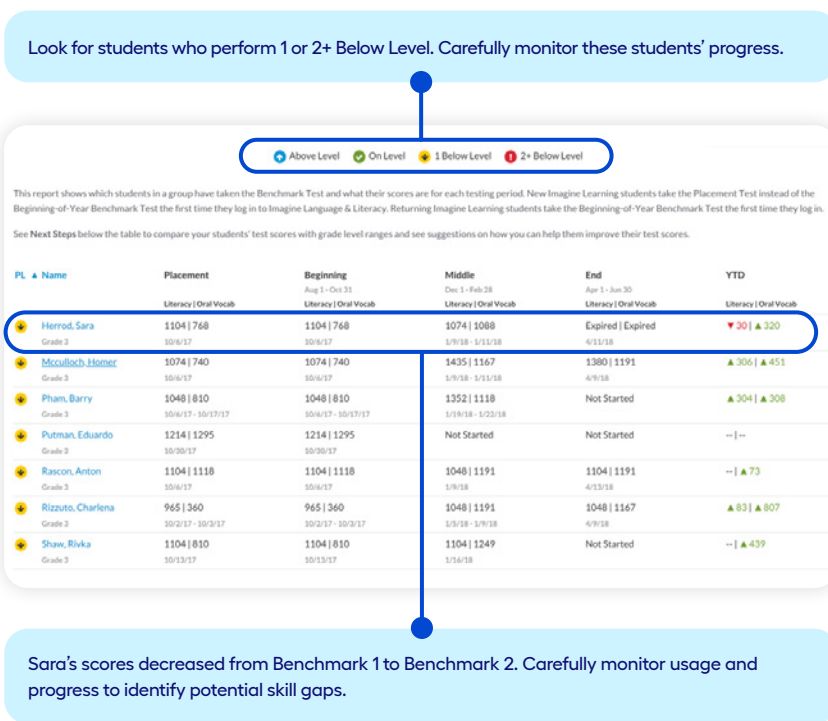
Look for students who perform 1 or 2+ Below Level. Carefully monitor these students' progress.

Above Level On Level 1 Below Level 2+ Below Level

This report shows which students in a group have taken the Benchmark Test and what their scores are for each testing period. New Imagine Learning students take the Placement Test instead of the Beginning-of-Year Benchmark Test the first time they log in to Imagine Language & Literacy. Returning Imagine Learning students take the Beginning-of-Year Benchmark Test the first time they log in.

See **Next Steps** below the table to compare your students' test scores with grade level ranges and see suggestions on how you can help them improve their test scores.

| PL ▲ Name | Placement Literacy \| Oral Vocab | Beginning Aug 1 - Oct 31 Literacy \| Oral Vocab | Middle Dec 1 - Feb 28 Literacy \| Oral Vocab | End Apr 1 - Jun 30 Literacy \| Oral Vocab | YTD Literacy \| Oral Vocab |
|---|---|---|---|---|---|
| Herrod, Sara Grade 3 | 1104 \| 768 10/6/17 | 1104 \| 768 10/6/17 | 1074 \| 1088 1/9/18 - 1/11/18 | Expired \| Expired 4/11/18 | ▼30 \| ▲320 |
| Mcculloch, Homer | 1074 \| 740 10/6/17 | 1074 \| 740 10/6/17 | 1435 \| 1167 1/9/18 - 1/11/18 | 1380 \| 1191 4/9/18 | ▲306 \| ▲451 |
| Pham, Barry Grade 3 | 1048 \| 810 10/6/17 - 10/17/17 | 1048 \| 810 10/6/17 - 10/17/17 | 1352 \| 1118 1/19/18 - 1/22/18 | Not Started | ▲304 \| ▲308 |
| Putman, Eduardo Grade 3 | 1214 \| 1295 10/30/17 | 1214 \| 1295 10/30/17 | Not Started | Not Started | -- \| -- |
| Rascon, Anton Grade 3 | 1104 \| 1118 10/6/17 | 1104 \| 1118 10/6/17 | 1048 \| 1191 1/9/18 | 1104 \| 1191 4/13/18 | -- \| ▲73 |
| Rizzuto, Charlena Grade 3 | 965 \| 360 10/2/17 - 10/3/17 | 965 \| 360 10/2/17 - 10/3/17 | 1048 \| 1191 1/3/18 - 1/9/18 | 1048 \| 1167 4/9/18 | ▲83 \| ▲807 |
| Shaw, Rivka Grade 3 | 1104 \| 810 10/13/17 | 1104 \| 810 10/13/17 | 1104 \| 1249 1/16/18 | Not Started | -- \| ▲439 |

Sara's scores decreased from Benchmark 1 to Benchmark 2. Carefully monitor usage and progress to identify potential skill gaps.